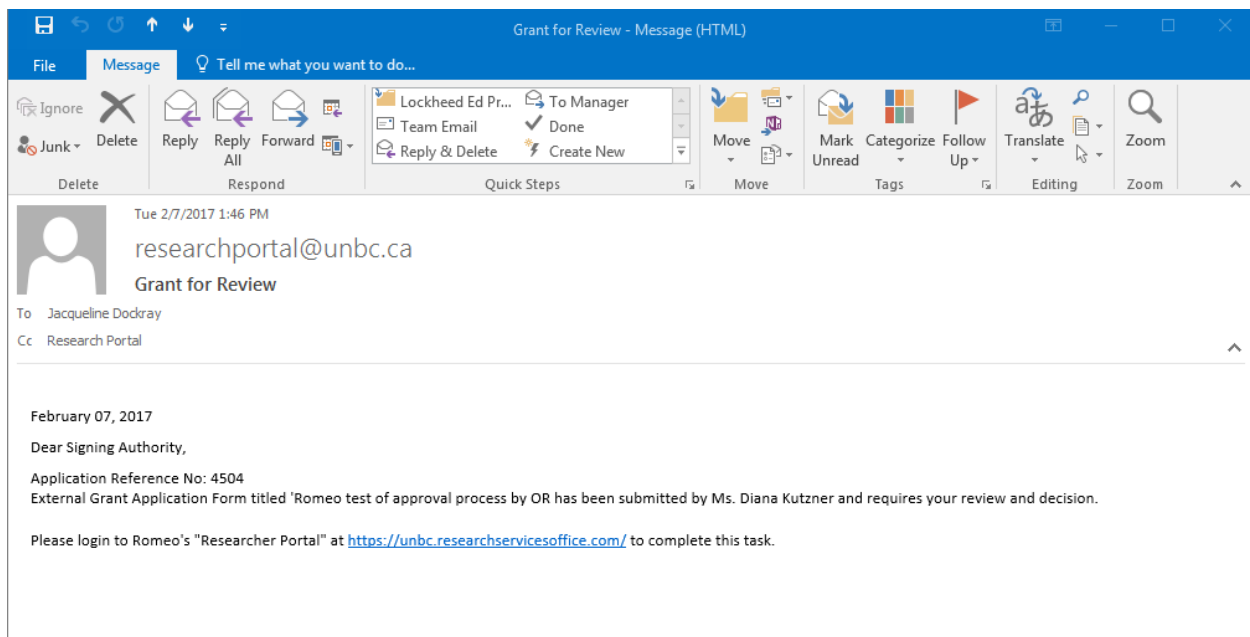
Grant for Review - Message (HTML)

File Message Tell me what you want to do...

Ignore Delete
Junk
Delete

Reply Reply All Forward
Respond

Lockheed Ed Pr... To Manager
Team Email Done
Reply & Delete Create New
Quick Steps

Move
Move

Mark Unread Categorize Follow Up
Tags

Translate
Editing

Zoom
Zoom

Tue 2/7/2017 1:46 PM
researchportal@unbc.ca
Grant for Review
To Jacqueline Dockray
Cc Research Portal

February 07, 2017

Dear Signing Authority,

Application Reference No: 4504
External Grant Application Form titled 'Romeo test of approval process by OR has been submitted by Ms. Diana Kutzner and requires your review and decision.

Please login to Romeo's "Researcher Portal" at https://unbc.researchservicesoffice.com/ to complete this task.